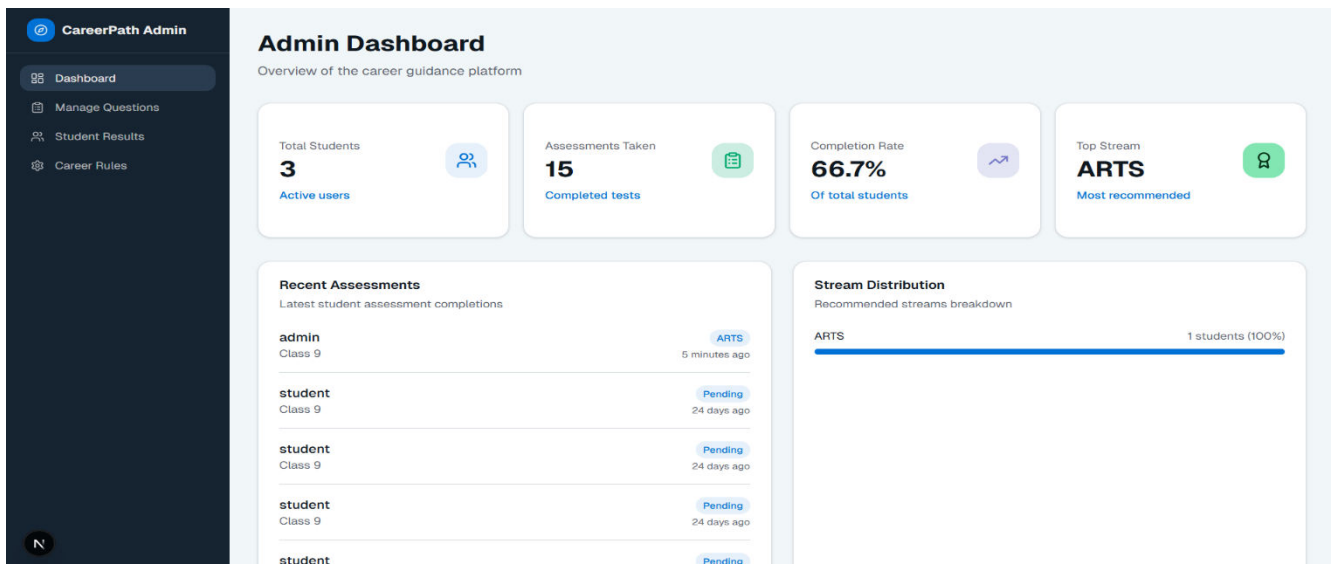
CareerPath Admin

Dashboard
Manage Questions
Student Results
Career Rules

N

Admin Dashboard
Overview of the career guidance platform

Total Students
3
Active users

Assessments Taken
15
Completed tests

Completion Rate
66.7%
Of total students

Top Stream
ARTS
Most recommended

Recent Assessments
Latest student assessment completions

admin
Class 9
ARTS
5 minutes ago

student
Class 9
Pending
24 days ago

student
Class 9
Pending
24 days ago

student
Class 9
Pending
24 days ago

student
Pending

Stream Distribution
Recommended streams breakdown

ARTS
1 students (100%)